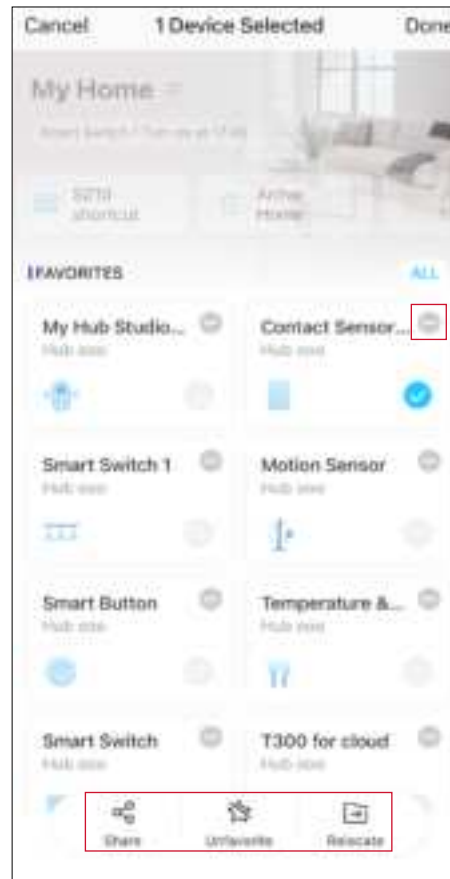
Cancel 1 Device Selected Done

My Home

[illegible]

S210 shortcut

Arrive Home

FAVORITES ALL

My Hub Studio...
Hub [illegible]

Contact Sensor...
Hub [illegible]

Smart Switch 1
Hub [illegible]

Motion Sensor
Hub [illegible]

Smart Button
Hub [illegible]

Temperature &...
Hub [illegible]

Smart Switch
Hub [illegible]

T300 for cloud
Hub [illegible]

Share

Unfavorite

Relocate